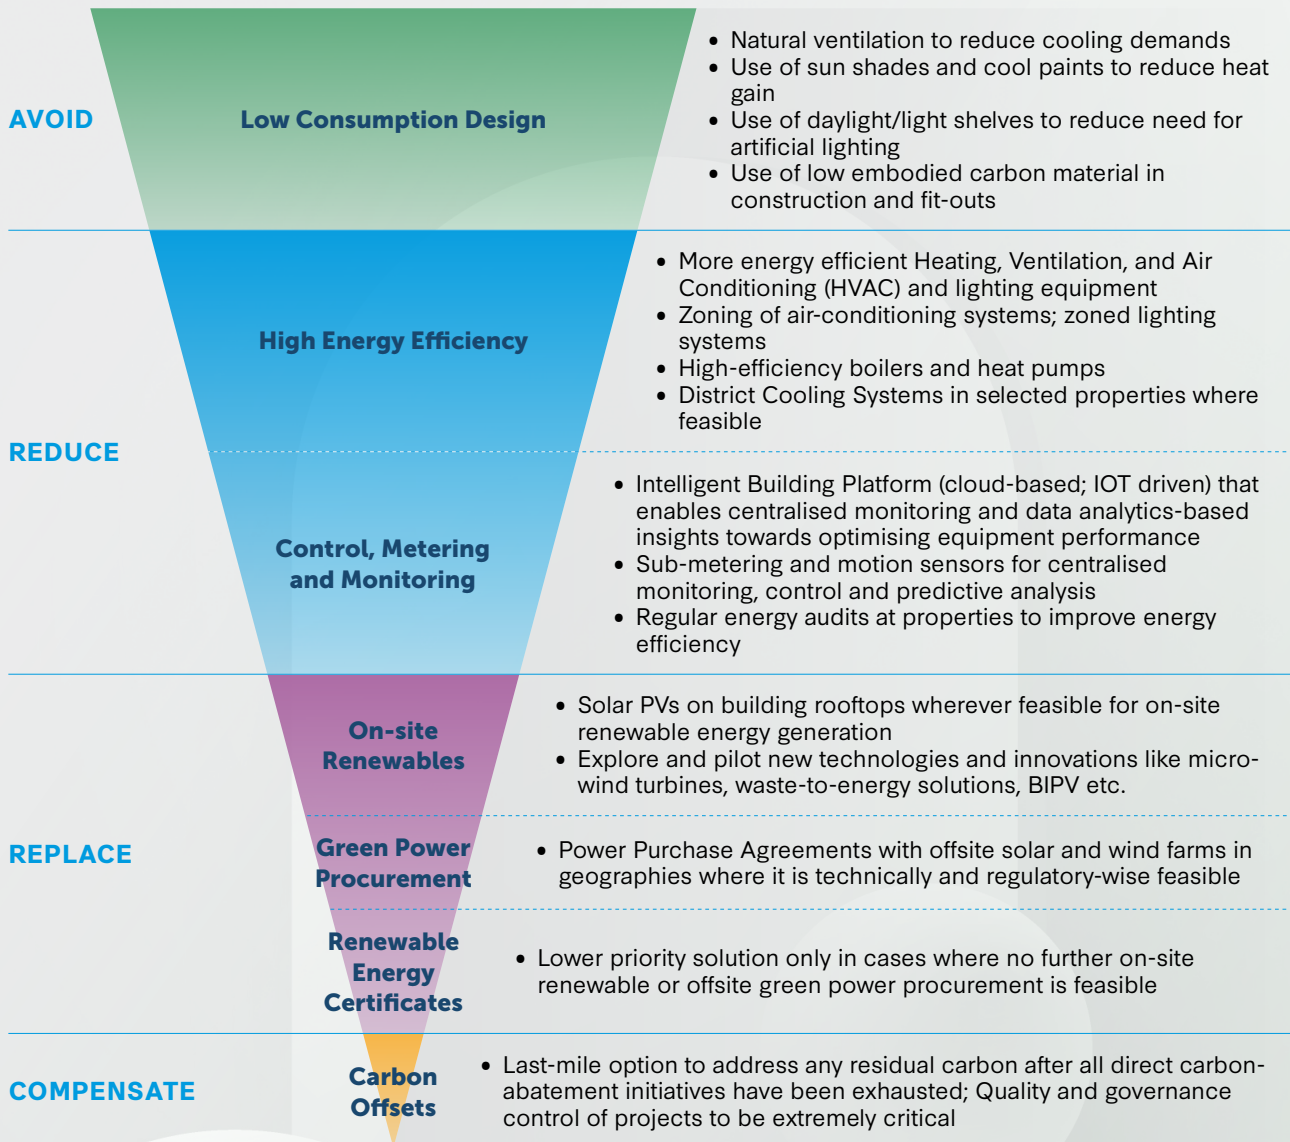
AVOID

Low Consumption Design

- Natural ventilation to reduce cooling demands
- Use of sun shades and cool paints to reduce heat gain
- Use of daylight/light shelves to reduce need for artificial lighting
- Use of low embodied carbon material in construction and fit-outs

REDUCE

High Energy Efficiency

- More energy efficient Heating, Ventilation, and Air Conditioning (HVAC) and lighting equipment
- Zoning of air-conditioning systems; zoned lighting systems
- High-efficiency boilers and heat pumps
- District Cooling Systems in selected properties where feasible

Control, Metering and Monitoring

- Intelligent Building Platform (cloud-based; IOT driven) that enables centralised monitoring and data analytics-based insights towards optimising equipment performance
- Sub-metering and motion sensors for centralised monitoring, control and predictive analysis
- Regular energy audits at properties to improve energy efficiency

REPLACE

On-site Renewables

- Solar PVs on building rooftops wherever feasible for on-site renewable energy generation
- Explore and pilot new technologies and innovations like micro-wind turbines, waste-to-energy solutions, BIPV etc.

Green Power Procurement

- Power Purchase Agreements with offsite solar and wind farms in geographies where it is technically and regulatory-wise feasible

Renewable Energy Certificates

- Lower priority solution only in cases where no further on-site renewable or offsite green power procurement is feasible

COMPENSATE

Carbon Offsets

- Last-mile option to address any residual carbon after all direct carbon-abatement initiatives have been exhausted; Quality and governance control of projects to be extremely critical